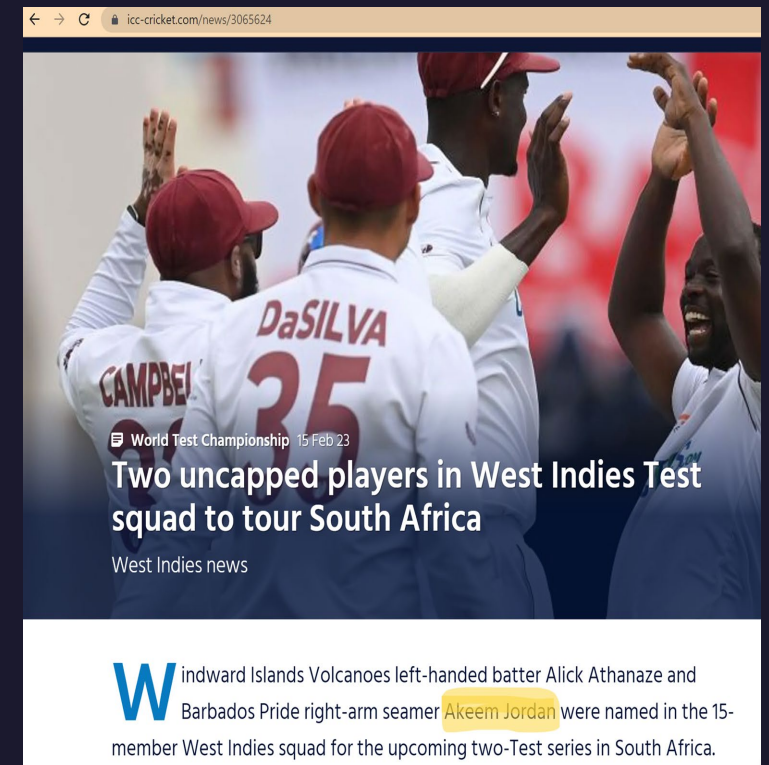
icc-cricket.com/news/3065624

CAMPBE

DaSILVA
35

World Test Championship 15 Feb 23

Two uncapped players in West Indies Test squad to tour South Africa

West Indies news

Windward Islands Volcanoes left-handed batter Alick Athanaze and Barbados Pride right-arm seamer Akeem Jordan were named in the 15-member West Indies squad for the upcoming two-Test series in South Africa.